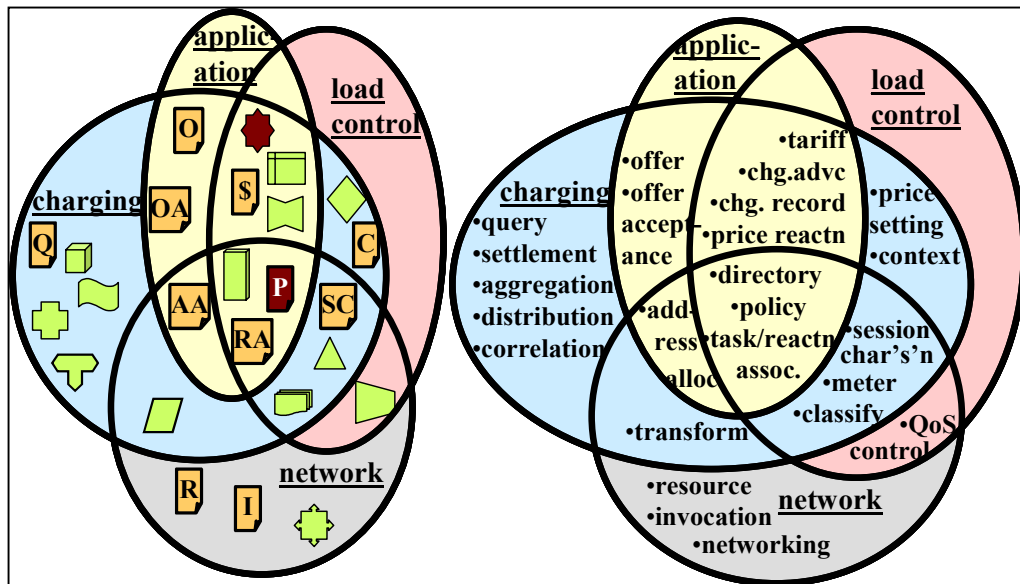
application

load control

O

$

charging

OA

Q

C

AA

P

SC

RA

network

R

I

application

load control

•tariff

•offer

•chg.advc

•offer acceptance

•chg. record

•price setting

charging

•price reactn

•query

•context

•settlement

•directory

•aggregation

•policy

•distribution

•address alloc

•task/reactn assoc.

•session char's'n

•correlation

•meter

•classify

•transform

•QoS control

•resource

•invocation

network

•networking